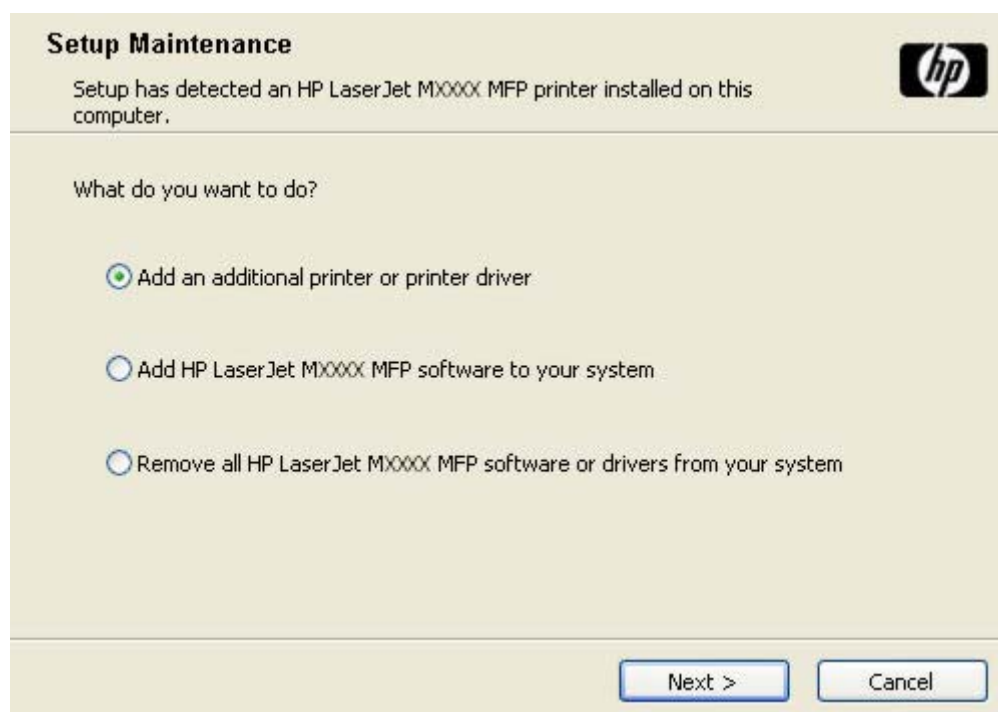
Setup Maintenance

Setup has detected an HP LaserJet MXXXX MFP printer installed on this computer.

hp

What do you want to do?

Add an additional printer or printer driver

Add HP LaserJet MXXXX MFP software to your system

Remove all HP LaserJet MXXXX MFP software or drivers from your system

Next >

Cancel